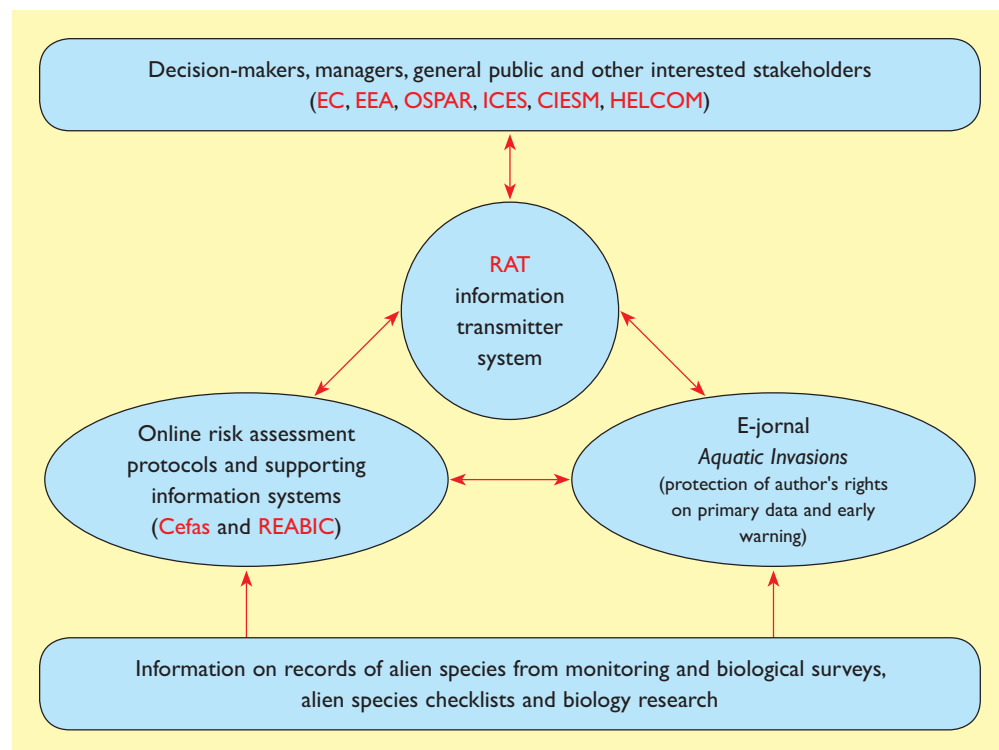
Decision-makers, managers, general public and other interested stakeholders (EC, EEA, OSPAR, ICES, CIESM, HELCOM)

RAT information transmitter system

Online risk assessment protocols and supporting information systems (Cefas and REABIC)

E-jornal *Aquatic Invasions* (protection of author's rights on primary data and early warning)

Information on records of alien species from monitoring and biological surveys, alien species checklists and biology research